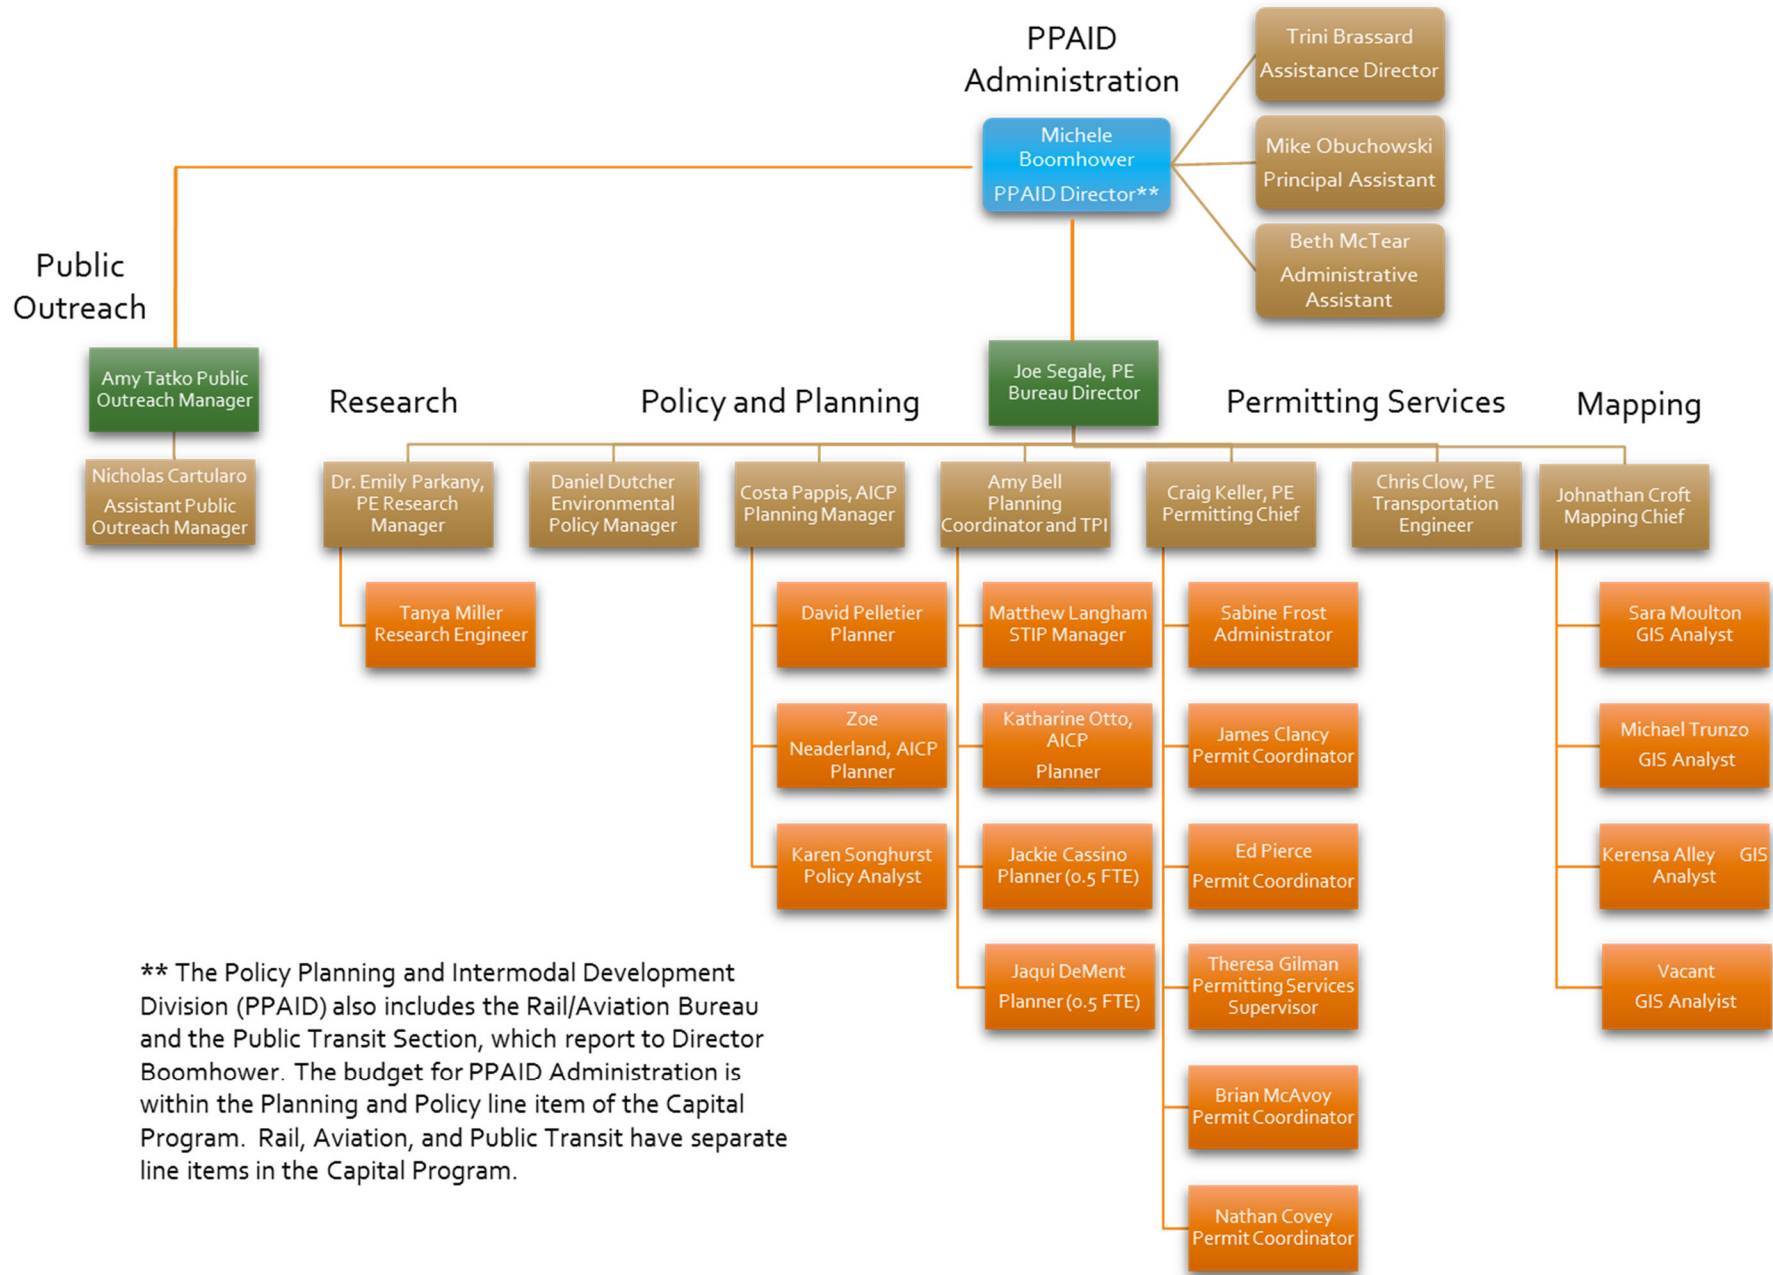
PPAID Administration

Michele Boomhower
PPAID Director**

Trini Brassard
Assistance Director

Mike Obuchowski
Principal Assistant

Beth McTear
Administrative Assistant

Public Outreach

Amy Tatko Public Outreach Manager

Nicholas Cartularo
Assistant Public Outreach Manager

Joe Segale, PE
Bureau Director

Research

Policy and Planning

Permitting Services

Mapping

Dr. Emily Parkany, PE Research Manager

Tanya Miller
Research Engineer

Daniel Dutcher
Environmental Policy Manager

Costa Pappis, AICP
Planning Manager

David Pelletier
Planner

Zoe Neaderland, AICP
Planner

Karen Songhurst
Policy Analyst

Amy Bell
Planning Coordinator and TPI

Matthew Langham
STIP Manager

Katharine Otto, AICP
Planner

Jackie Cassino
Planner (0.5 FTE)

Jaqui DeMent
Planner (0.5 FTE)

Craig Keller, PE
Permitting Chief

Sabine Frost
Administrator

James Clancy
Permit Coordinator

Ed Pierce
Permit Coordinator

Theresa Gilman
Permitting Services Supervisor

Brian McAvoy
Permit Coordinator

Nathan Covey
Permit Coordinator

Chris Clow, PE
Transportation Engineer

Johnathan Croft
Mapping Chief

Sara Moulton
GIS Analyst

Michael Trunzo
GIS Analyst

Kerensa Alley GIS Analyst

Vacant
GIS Analyist

** The Policy Planning and Intermodal Development Division (PPAID) also includes the Rail/Aviation Bureau and the Public Transit Section, which report to Director Boomhower. The budget for PPAID Administration is within the Planning and Policy line item of the Capital Program. Rail, Aviation, and Public Transit have separate line items in the Capital Program.